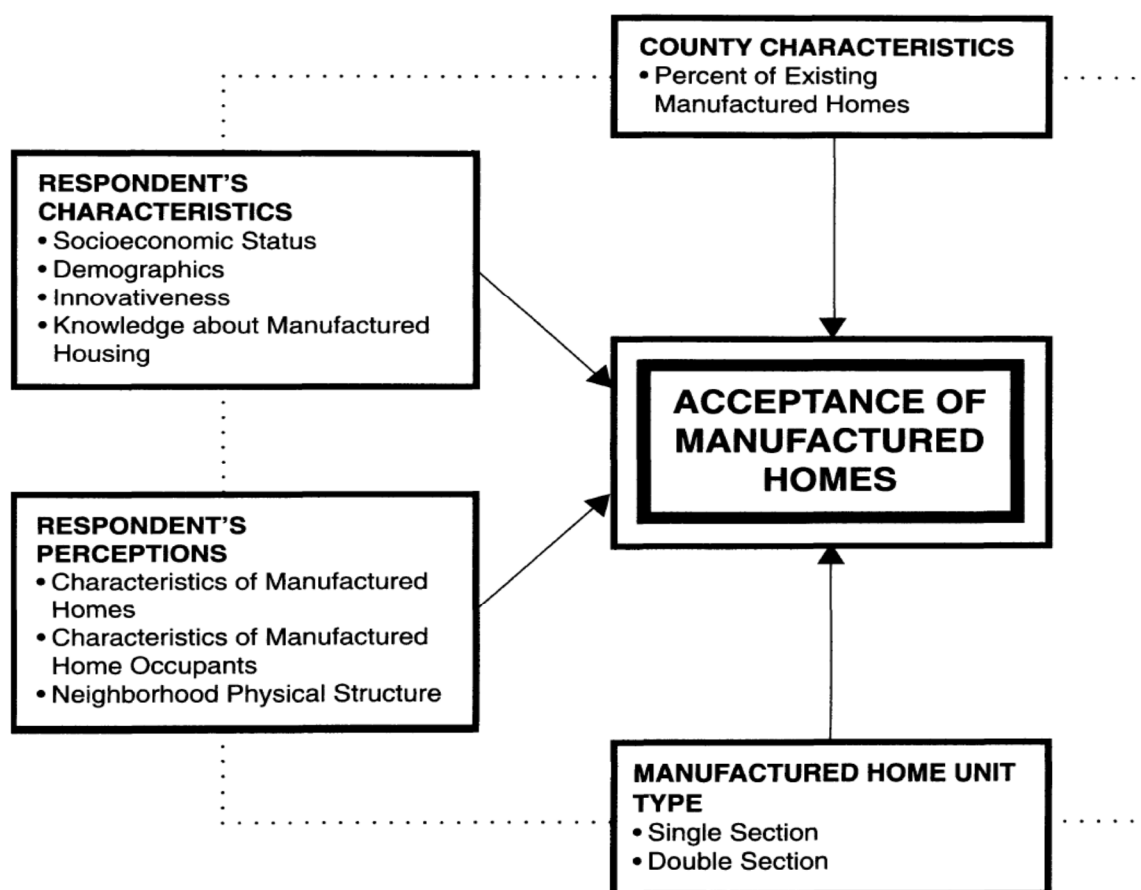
COUNTY CHARACTERISTICS
• Percent of Existing Manufactured Homes

RESPONDENT'S CHARACTERISTICS
• Socioeconomic Status
• Demographics
• Innovativeness
• Knowledge about Manufactured Housing

ACCEPTANCE OF MANUFACTURED HOMES

RESPONDENT'S PERCEPTIONS
• Characteristics of Manufactured Homes
• Characteristics of Manufactured Home Occupants
• Neighborhood Physical Structure

MANUFACTURED HOME UNIT TYPE
• Single Section
• Double Section